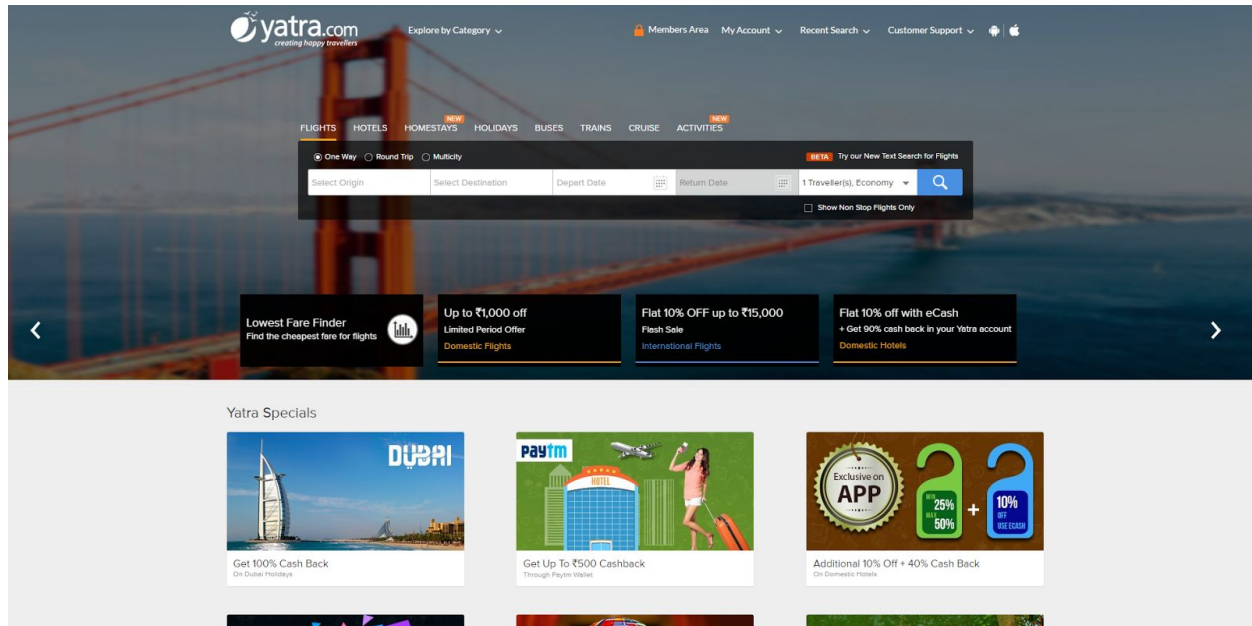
yatra.com
creating happy travellers

Explore by Category

Members Area   My Account   Recent Search   Customer Support

FLIGHTS   HOTELS   NEW HOMESTAYS   HOLIDAYS   BUSES   TRAINS   CRUISE   NEW ACTIVITIES

One Way   Round Trip   Multicity

BETA Try our New Text Search for Flights

Select Origin   Select Destination   Depart Date   Return Date   1 Traveller(s), Economy

Show Non Stop Flights Only

Lowest Fare Finder
Find the cheapest fare for flights

Up to ₹1,000 off
Limited Period Offer
Domestic Flights

Flat 10% OFF up to ₹15,000
Flash Sale
International Flights

Flat 10% off with eCash
+ Get 90% cash back in your Yatra account
Domestic Hotels

Yatra Specials

DUBAI
Get 100% Cash Back
On Dubai Holidays

Paytm
HOTEL
Get Up To ₹500 Cashback
Through Paytm Wallet

Exclusive on APP
MIN 25% MAX 50%
+
10% OFF USE ECASH
Additional 10% Off + 40% Cash Back
On Domestic Hotels